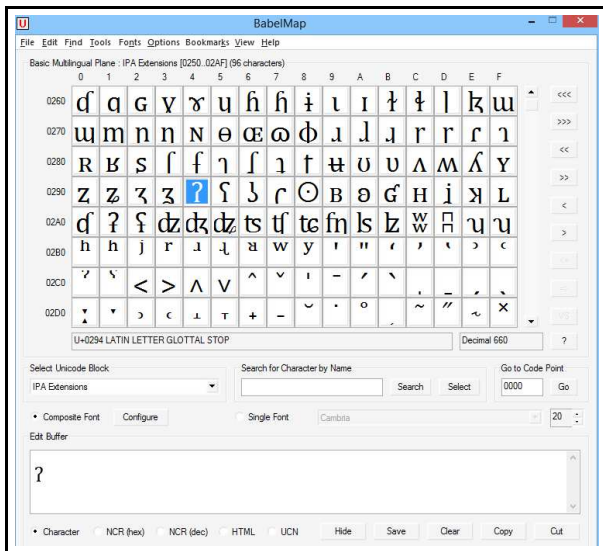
BabelMap

File Edit Find Tools Fonts Options Bookmarks View Help

Basic Multilingual Plane : IPA Extensions [0250..02AF] (96 characters)

|  | 0 | 1 | 2 | 3 | 4 | 5 | 6 | 7 | 8 | 9 | A | B | C | D | E | F |
|---|---|---|---|---|---|---|---|---|---|---|---|---|---|---|---|---|
| 0260 | ɠ | ɡ | ɢ | ɣ | ɤ | ɥ | ɦ | ɧ | ɨ | ɩ | ɪ | ɫ | ɬ | ɭ | ɮ | ɯ |
| 0270 | ɰ | ɱ | ɲ | ɳ | ɴ | ɵ | ɶ | ɷ | ɸ | ɹ | ɺ | ɻ | ɼ | ɽ | ɾ | ɿ |
| 0280 | ʀ | ʁ | ʂ | ʃ | ʄ | ʅ | ʆ | ʇ | ʈ | ʉ | ʊ | ʋ | ʌ | ʍ | ʎ | ʏ |
| 0290 | ʐ | ʑ | ʒ | ʓ | ʔ | ʕ | ʖ | ʗ | ʘ | ʙ | ʚ | ʛ | ʜ | ʝ | ʞ | ʟ |
| 02A0 | ʠ | ʡ | ʢ | ʣ | ʤ | ʥ | ʦ | ʧ | ʨ | ʩ | ʪ | ʫ | ʬ | ʭ | ʮ | ʯ |
| 02B0 | ʰ | ʱ | ʲ | ʳ | ʴ | ʵ | ʶ | ʷ | ʸ | ʹ | ʺ | ʻ | ʼ | ʽ | ʾ | ʿ |
| 02C0 | ˀ | ˁ | ˂ | ˃ | ˄ | ˅ | ˆ | ˇ | ˈ | ˉ | ˊ | ˋ | ˌ | ˍ | ˎ | ˏ |
| 02D0 | ː | ˑ | ˒ | ˓ | ˔ | ˕ | ˖ | ˗ | ˘ | ˙ | ˚ | ˛ | ˜ | ˝ | ˞ | ˟ |

<<< >>> << >> < >

U+0294 LATIN LETTER GLOTTAL STOP

Decimal 660

?

Select Unicode Block
IPA Extensions

Search for Character by Name
Search Select

Go to Code Point
0000
Go

Composite Font Configure Single Font Cambria 20

Edit Buffer

ʔ

Character NCR (hex) NCR (dec) HTML UCN Hide Save Clear Copy Cut